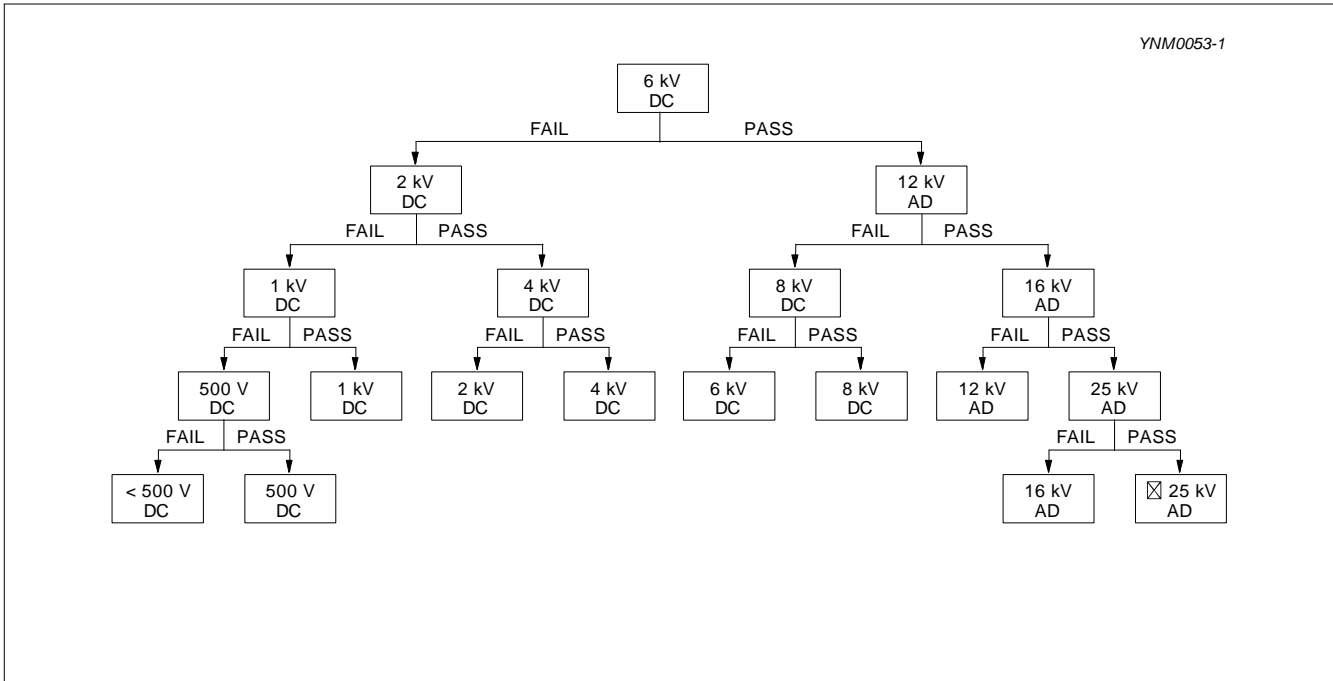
YNM0053-1

6 kV
DC

FAIL PASS

2 kV
DC

12 kV
AD

FAIL PASS

FAIL PASS

1 kV
DC

4 kV
DC

8 kV
DC

16 kV
AD

FAIL PASS

FAIL PASS

FAIL PASS

FAIL PASS

500 V
DC

1 kV
DC

2 kV
DC

4 kV
DC

6 kV
DC

8 kV
DC

12 kV
AD

25 kV
AD

FAIL PASS

FAIL PASS

< 500 V
DC

500 V
DC

16 kV
AD

⊠ 25 kV
AD